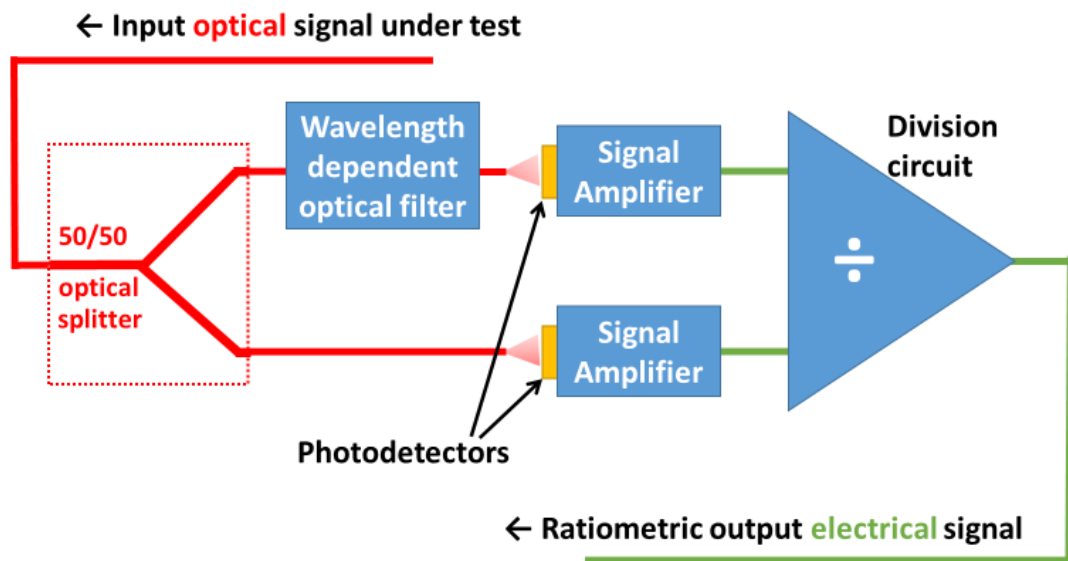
← Input optical signal under test

50/50
optical splitter

Wavelength dependent optical filter

Signal Amplifier

Signal Amplifier

Division circuit

÷

Photodetectors

← Ratiometric output electrical signal